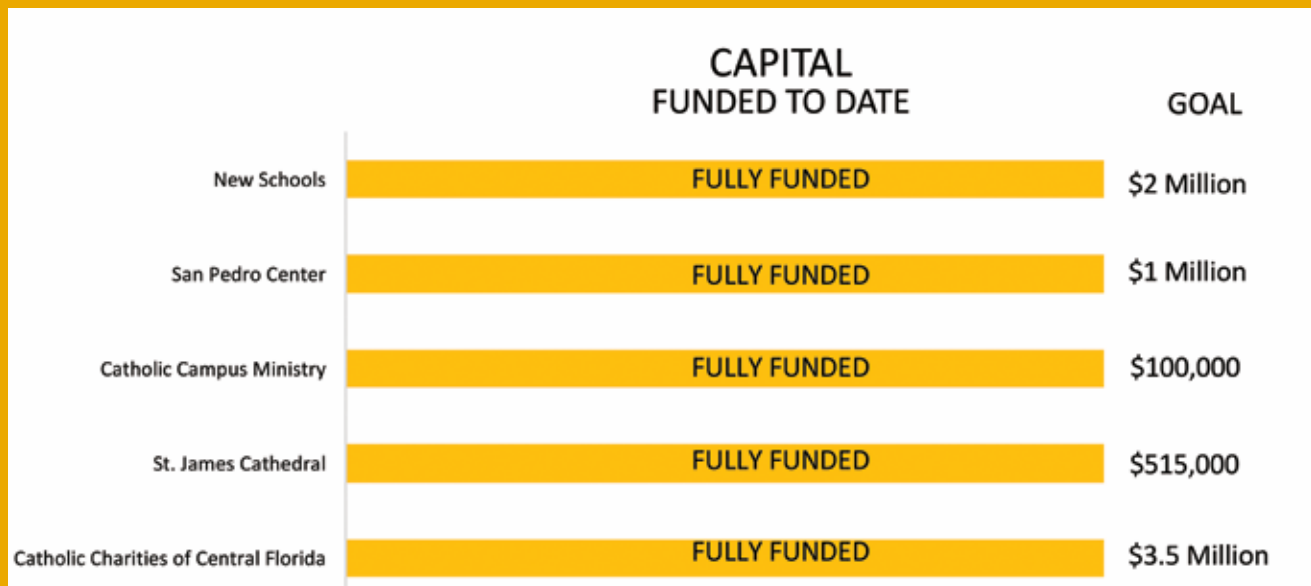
CAPITAL
FUNDED TO DATE

GOAL

| | | |
|---|---|---|
| New Schools | FULLY FUNDED | \$2 Million |
| San Pedro Center | FULLY FUNDED | \$1 Million |
| Catholic Campus Ministry | FULLY FUNDED | \$100,000 |
| St. James Cathedral | FULLY FUNDED | \$515,000 |
| Catholic Charities of Central Florida | FULLY FUNDED | \$3.5 Million |